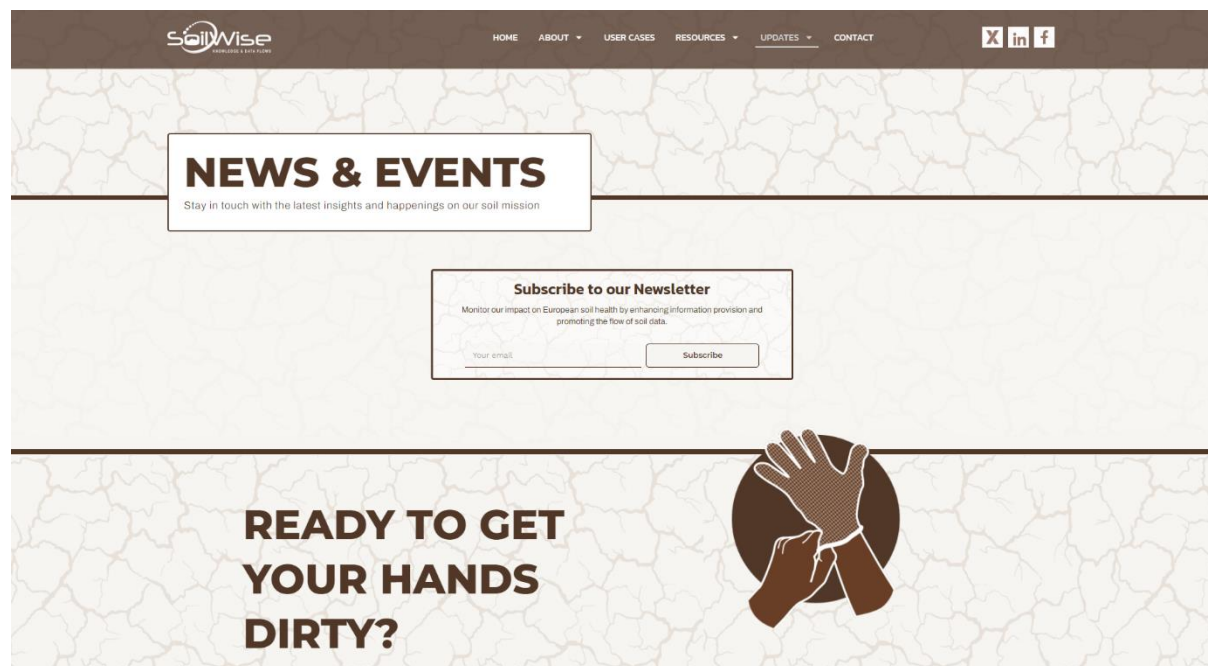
SoilWise
KNOWLEDGE & DATA FLOWS

HOME ABOUT ▾ USER CASES RESOURCES ▾ UPDATES ▾ CONTACT

X in f

NEWS & EVENTS

Stay in touch with the latest insights and happenings on our soil mission

Subscribe to our Newsletter

Monitor our impact on European soil health by enhancing information provision and promoting the flow of soil data.

Your email

Subscribe

READY TO GET YOUR HANDS DIRTY?